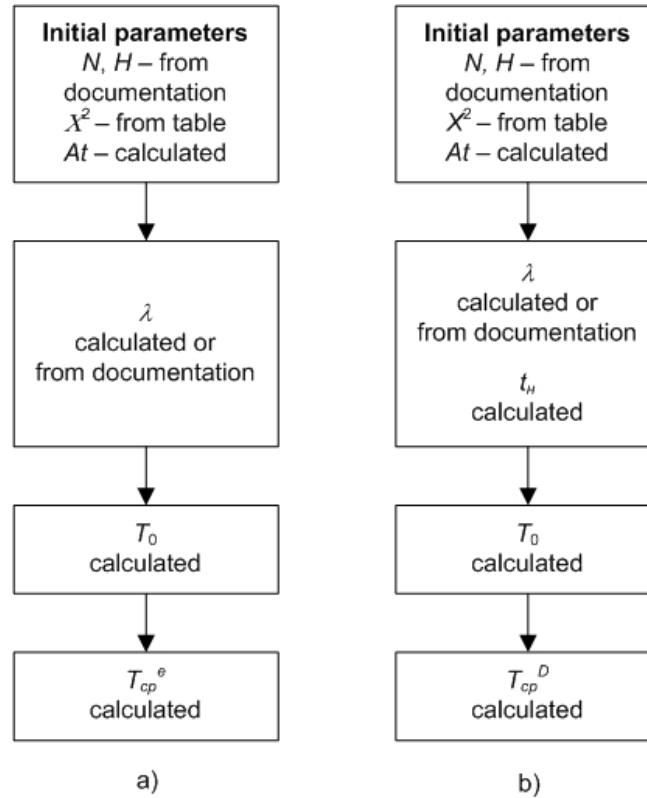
Initial parameters
$N$, $H$ – from documentation
$X^2$ – from table
$At$ – calculated

$\lambda$
calculated or from documentation

$T_0$
calculated

$T_{cp}{}^{e}$
calculated

a)

Initial parameters
$N$, $H$ – from documentation
$X^2$ – from table
$At$ – calculated

$\lambda$
calculated or from documentation

$t_H$
calculated

$T_0$
calculated

$T_{cp}{}^{D}$
calculated

b)